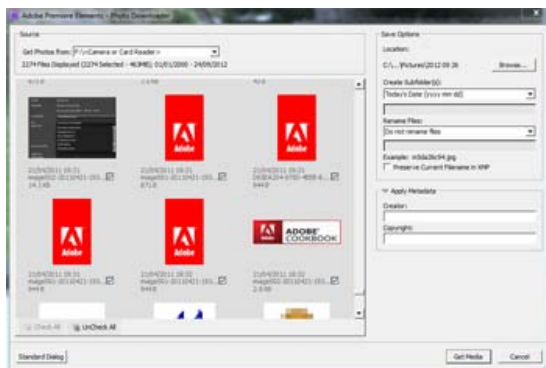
Adobe Premiere Elements - Photo Downloader

Source

Get Photos from: F:\<Camera or Card Reader>

2274 Files Displayed (2274 Selected - 463MB); 01/01/2000 - 24/09/2012

Adobe

Adobe

21/04/2011 18:31
image001-20110421-183...
14.1 kB

21/04/2011 18:31
image001-20110421-183...
871 B

21/04/2011 18:31
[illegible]
944 B

Adobe

Adobe

ADOBE COOKBOOK

21/04/2011 18:31
image001-20110421-183...
944 B

21/04/2011 18:32
image001-20110421-183...
944 B

21/04/2011 18:32
image001-20110421-183...
2.6 kB

Check All

UnCheck All

Save Options

Location:

C:\...\Pictures\2012 09 26

Browse...

Create Subfolder(s):

Today's Date (yyyy mm dd)

Rename Files:

Do not rename files

Example: m5da3bc54.jpg

Preserve Current Filename in XMP

Apply Metadata

Creator:

Copyright:

Standard Dialog

Get Media

Cancel